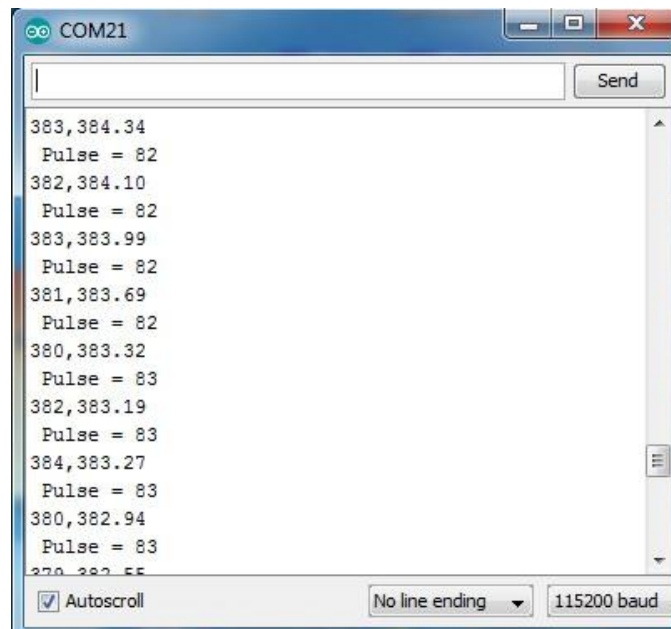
COM21

Send

383,384.34
Pulse = 82
382,384.10
Pulse = 82
383,383.99
Pulse = 82
381,383.69
Pulse = 82
380,383.32
Pulse = 83
382,383.19
Pulse = 83
384,383.27
Pulse = 83
380,382.94
Pulse = 83
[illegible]

Autoscroll
No line ending
115200 baud